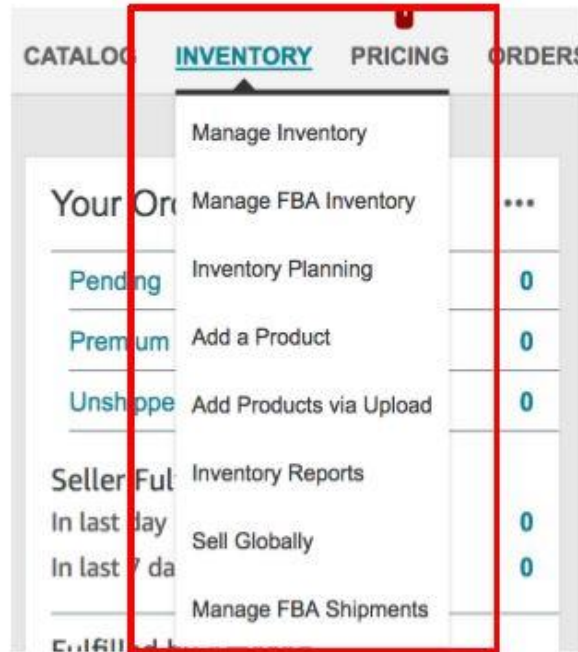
CATALOG INVENTORY PRICING ORDERS

Manage Inventory
Manage FBA Inventory
Inventory Planning
Add a Product
Add Products via Upload
Inventory Reports
Sell Globally
Manage FBA Shipments

Your Or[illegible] •••

Pend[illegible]ng 0
Prem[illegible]um 0
Unsh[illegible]ppe 0

Seller Ful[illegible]
In last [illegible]day 0
In last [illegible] da 0

Fulfill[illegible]